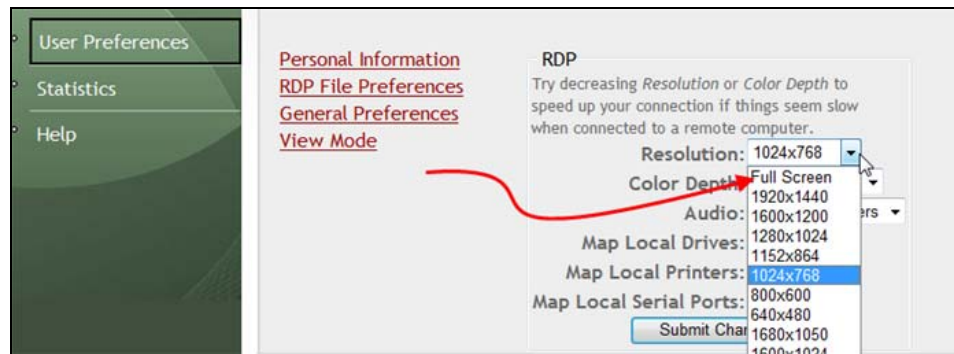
User Preferences
Statistics
Help

Personal Information
RDP File Preferences
General Preferences
View Mode

RDP
Try decreasing *Resolution* or *Color Depth* to speed up your connection if things seem slow when connected to a remote computer.

Resolution: 1024x768
Color Depth
Audio: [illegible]rs
Map Local Drives:
Map Local Printers:
Map Local Serial Ports:
Submit Cha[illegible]

Full Screen
1920x1440
1600x1200
1280x1024
1152x864
1024x768
800x600
640x480
1680x1050
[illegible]